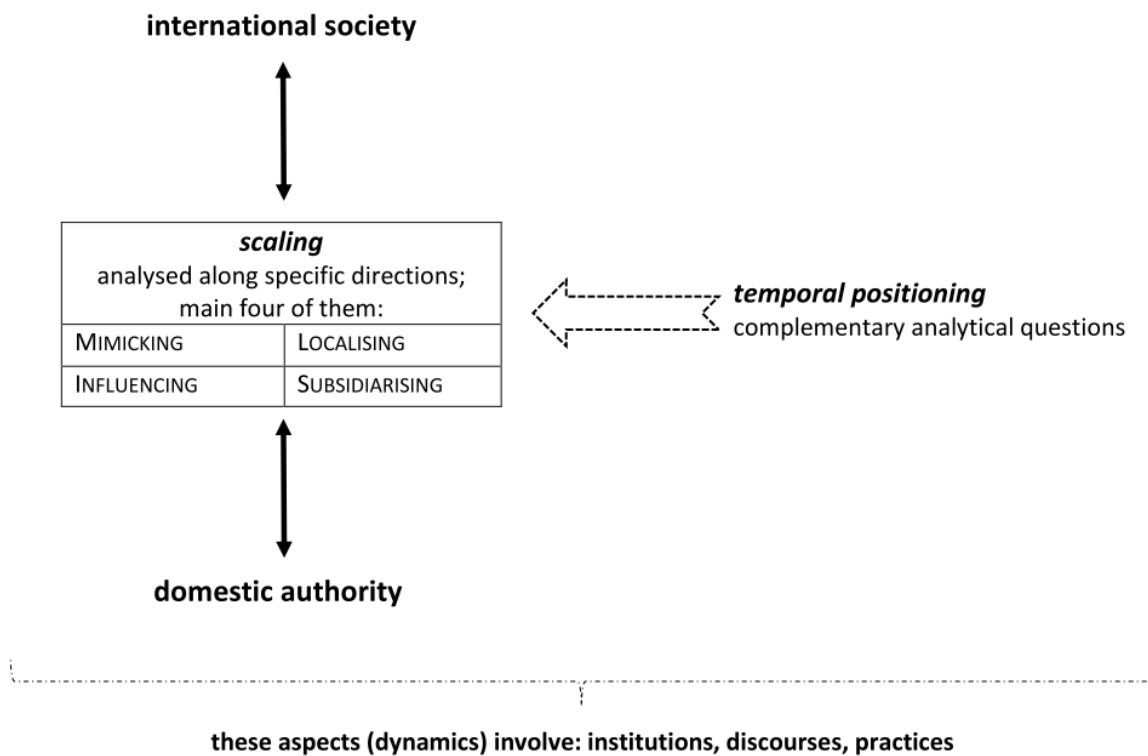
**international society**

***scaling***
analysed along specific directions; main four of them:

| MIMICKING | LOCALISING |
|---|---|
| INFLUENCING | SUBSIDIARISING |

***temporal positioning***
complementary analytical questions

**domestic authority**

**these aspects (dynamics) involve: institutions, discourses, practices**